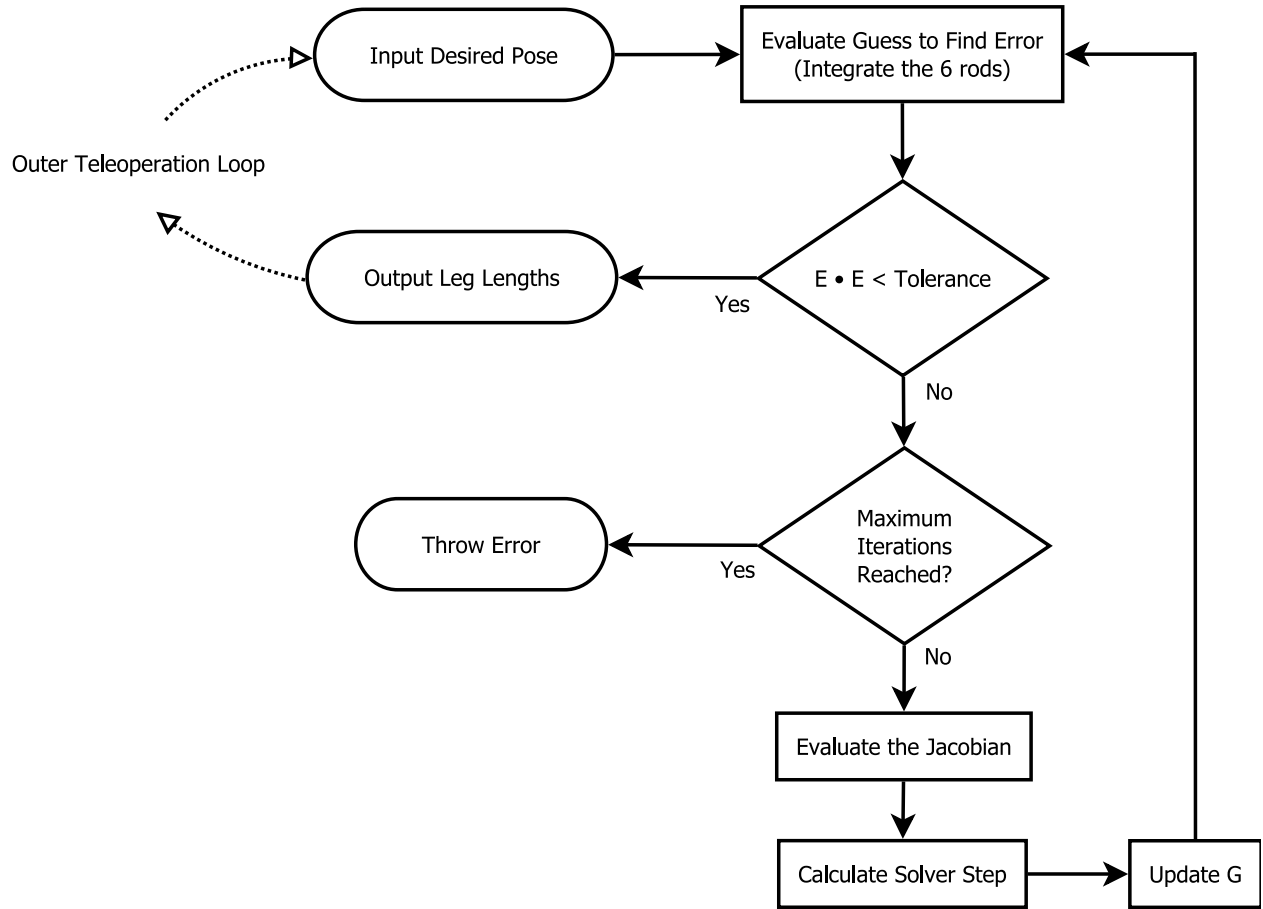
Input Desired Pose

Evaluate Guess to Find Error (Integrate the 6 rods)

Outer Teleoperation Loop

Output Leg Lengths

Yes

E • E < Tolerance

No

Throw Error

Yes

Maximum Iterations Reached?

No

Evaluate the Jacobian

Calculate Solver Step

Update G